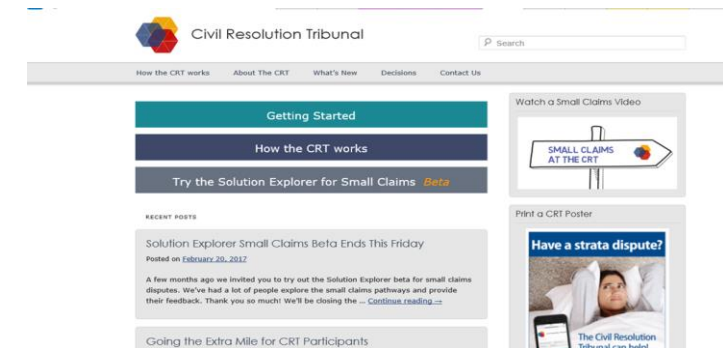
Civil Resolution Tribunal

Search

How the CRT works About The CRT What's New Decisions Contact Us

Getting Started

How the CRT works

Try the Solution Explorer for Small Claims Beta

RECENT POSTS

Solution Explorer Small Claims Beta Ends This Friday

Posted on February 20, 2017

A few months ago we invited you to try out the Solution Explorer beta for small claims disputes. We've had a lot of people explore the small claims pathways and provide their feedback. Thank you so much! We'll be closing the … Continue reading →

Going the Extra Mile for CRT Participants

Watch a Small Claims Video

SMALL CLAIMS AT THE CRT

Print a CRT Poster

Have a strata dispute?

The Civil Resolution Tribunal can help!